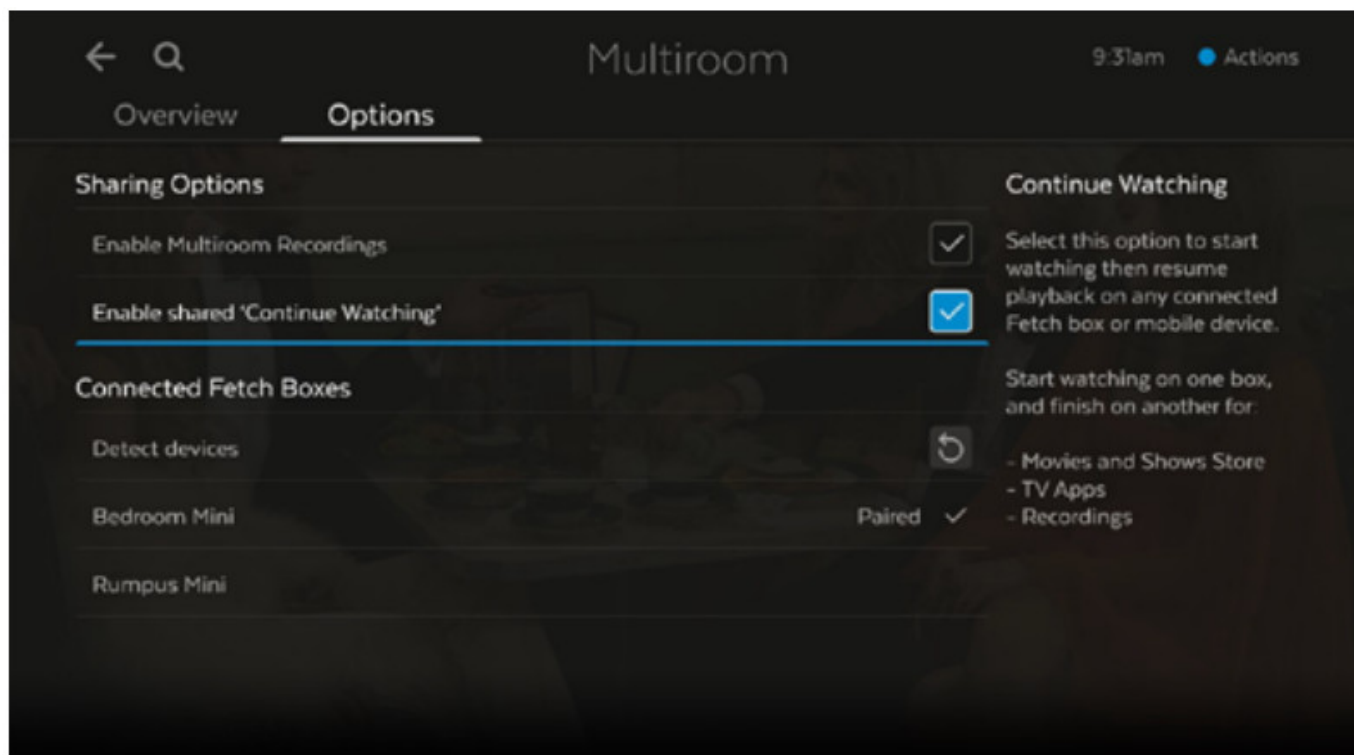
Multiroom

9:31am Actions

Overview Options

Sharing Options

Enable Multiroom Recordings

Enable shared 'Continue Watching'

Connected Fetch Boxes

Detect devices

Bedroom Mini Paired

Rumpus Mini

Continue Watching

Select this option to start watching then resume playback on any connected Fetch box or mobile device.

Start watching on one box, and finish on another for:

- Movies and Shows Store
- TV Apps
- Recordings